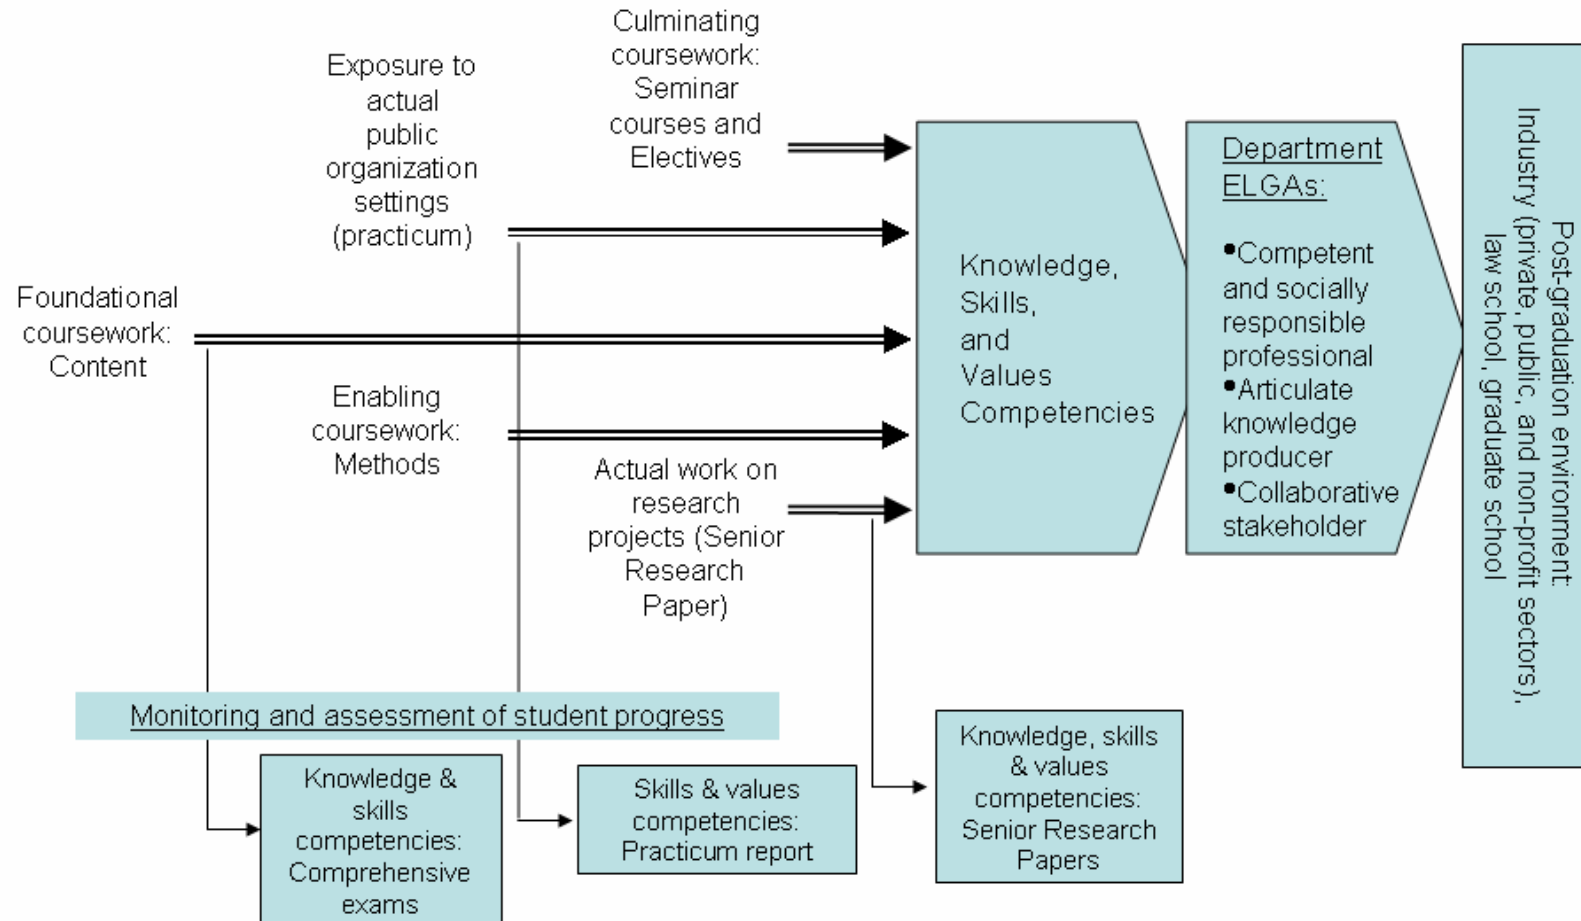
Culminating coursework: Seminar courses and Electives

Exposure to actual public organization settings (practicum)

Foundational coursework: Content

Enabling coursework: Methods

Actual work on research projects (Senior Research Paper)

Knowledge, Skills, and Values Competencies

Department ELGAs:

•Competent and socially responsible professional
•Articulate knowledge producer
•Collaborative stakeholder

Post-graduation environment: Industry (private, public, and non-profit sectors), law school, graduate school

Monitoring and assessment of student progress

Knowledge & skills competencies: Comprehensive exams

Skills & values competencies: Practicum report

Knowledge, skills & values competencies: Senior Research Papers